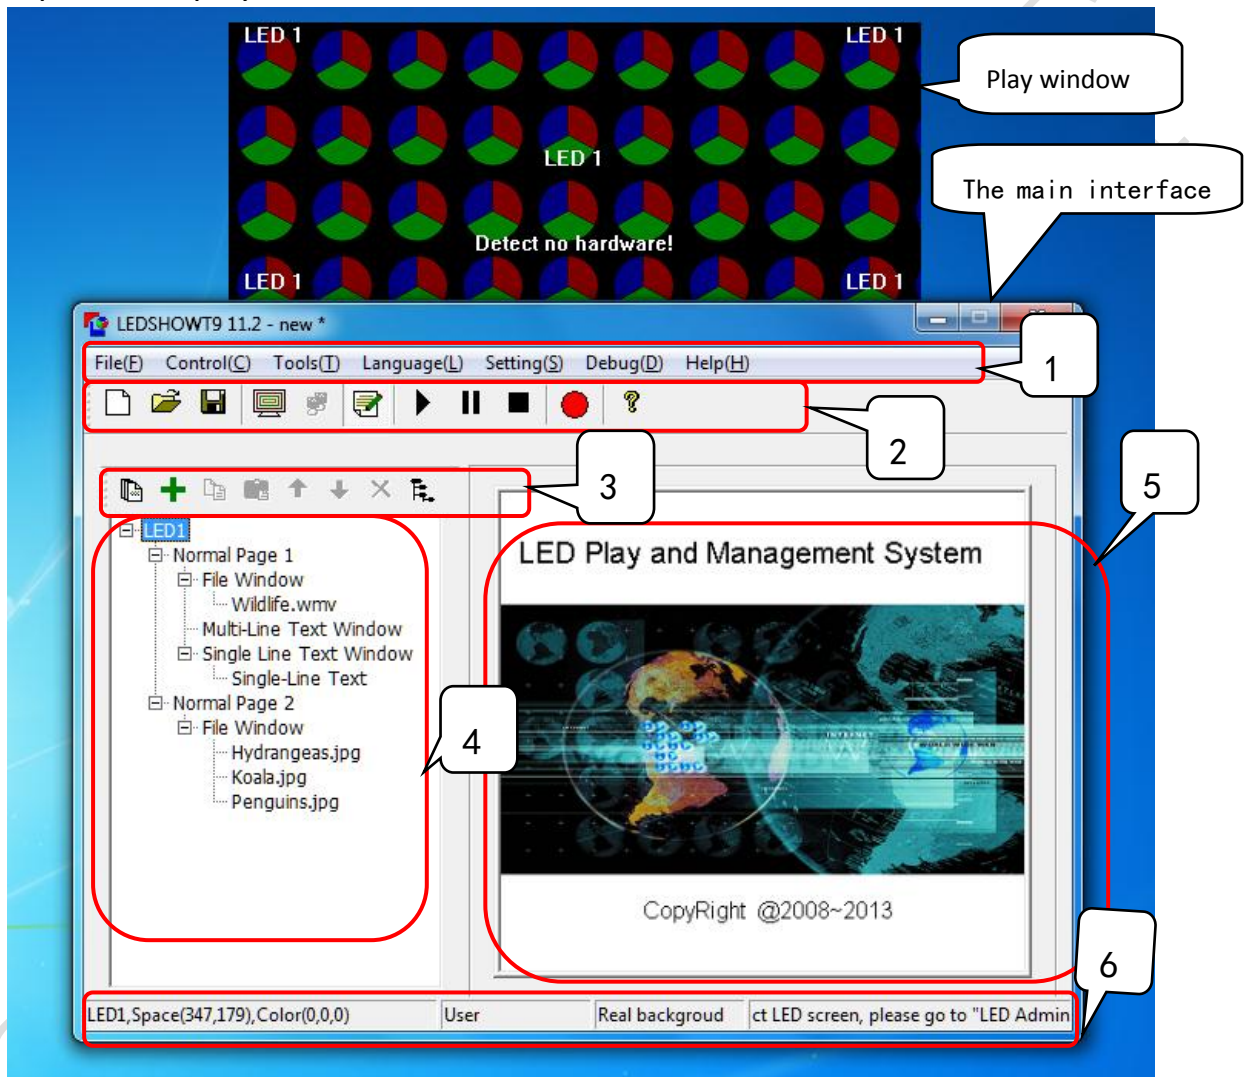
LED 1
LED 1
LED 1
Detect no hardware!
LED 1
LED 1
Play window
The main interface
LEDSHOWT9 11.2 - new *
File(F) Control(C) Tools(T) Language(L) Setting(S) Debug(D) Help(H)
1
2
3
5
LED1
Normal Page 1
File Window
Wildlife.wmv
Multi-Line Text Window
Single Line Text Window
Single-Line Text
Normal Page 2
File Window
Hydrangeas.jpg
Koala.jpg
Penguins.jpg
4
LED Play and Management System
CopyRight @2008~2013
6
LED1,Space(347,179),Color(0,0,0)
User
Real backgroud
ct LED screen, please go to "LED Admin